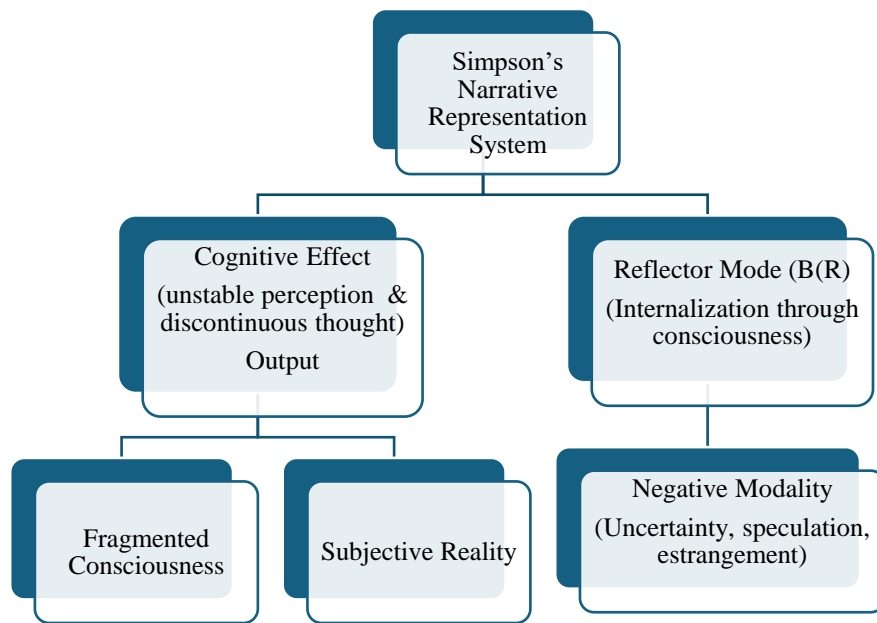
Simpson’s Narrative Representation System

Cognitive Effect
(unstable perception & discontinuous thought)
Output

Fragmented Consciousness

Subjective Reality

Reflector Mode (B(R)
(Internalization through consciousness)

Negative Modality
(Uncertainty, speculation, estrangement)